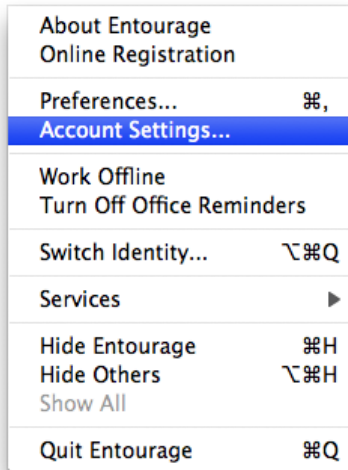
About Entourage
Online Registration

Preferences... ⌘,
Account Settings...

Work Offline
Turn Off Office Reminders

Switch Identity... ⌥⌘Q

Services ▶

Hide Entourage ⌘H
Hide Others ⌥⌘H
Show All

Quit Entourage ⌘Q